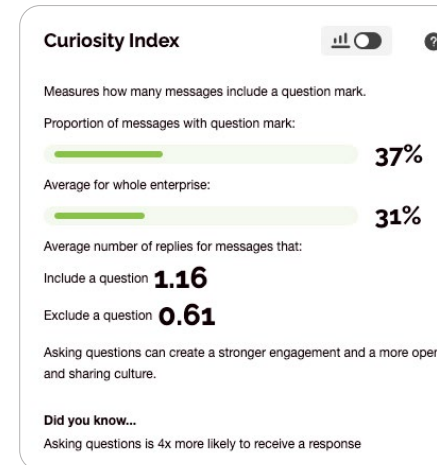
Curiosity Index

Measures how many messages include a question mark.

Proportion of messages with question mark:

37%

Average for whole enterprise:

31%

Average number of replies for messages that:

Include a question 1.16

Exclude a question 0.61

Asking questions can create a stronger engagement and a more oper and sharing culture.

Did you know...

Asking questions is 4x more likely to receive a response